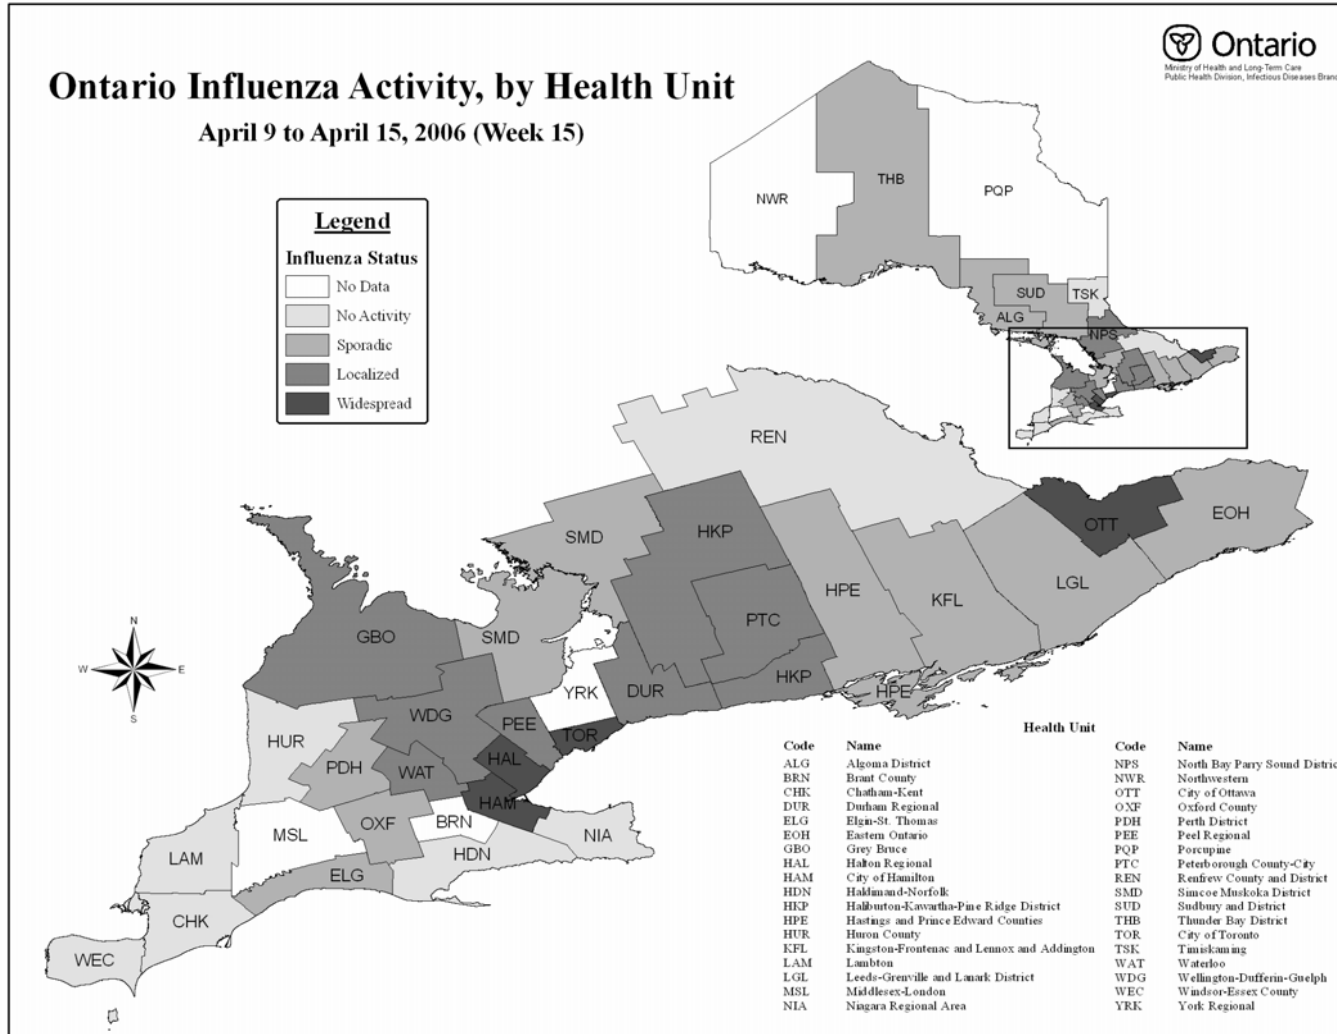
Ontario Influenza Activity, by Health Unit

April 9 to April 15, 2006 (Week 15)

Ontario
Ministry of Health and Long-Term Care
Public Health Division, Infectious Diseases Branc

Legend
Influenza Status
No Data
No Activity
Sporadic
Localized
Widespread

NWR
THB
PQP
SUD
TSK
ALG
NPS

REN
SMD
HKP
EOH
OTT
HPE
KFL
LGL
PTC
GBO
SMD
HKP
YRK
DUR
HPE
WDG
PEE
TOR
HUR
PDH
WAT
HAL
HAM
MSL
OXF
BRN
NIA
LAM
HDN
ELG
CHK
WEC

N
W
E
S

Health Unit

| Code | Name | Code | Name |
|---|---|---|---|
| ALG | Algoma District | NPS | North Bay Parry Sound Distric |
| BRN | Brant County | NWR | Northwestern |
| CHK | Chatham-Kent | OTT | City of Ottawa |
| DUR | Durham Regional | OXF | Oxford County |
| ELG | Elgin-St. Thomas | PDH | Perth District |
| EOH | Eastern Ontario | PEE | Peel Regional |
| GBO | Grey Bruce | PQP | Porcupine |
| HAL | Halton Regional | PTC | Peterborough County-City |
| HAM | City of Hamilton | REN | Renfrew County and District |
| HDN | Haldimand-Norfolk | SMD | Simcoe Muskoka District |
| HKP | Haliburton-Kawartha-Pine Ridge District | SUD | Sudbury and District |
| HPE | Hastings and Prince Edward Counties | THB | Thunder Bay District |
| HUR | Huron County | TOR | City of Toronto |
| KFL | Kingston-Frontenac and Lennox and Addington | TSK | Timiskaming |
| LAM | Lambton | WAT | Waterloo |
| LGL | Leeds-Grenville and Lanark District | WDG | Wellington-Dufferin-Guelph |
| MSL | Middlesex-London | WEC | Windsor-Essex County |
| NIA | Niagara Regional Area | YRK | York Regional |